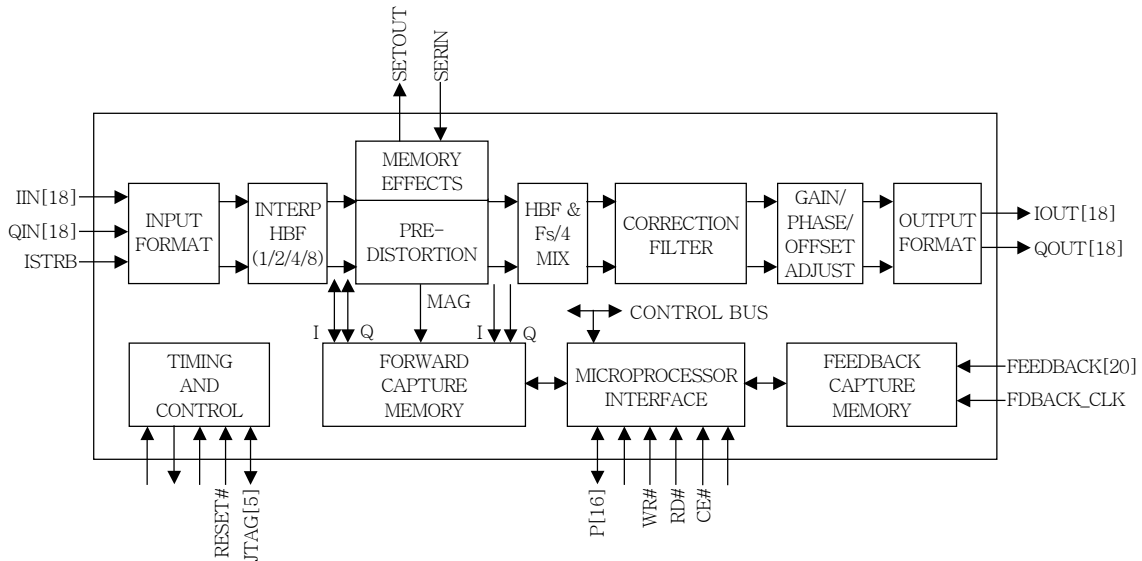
SETOUT
SERIN

MEMORY EFFECTS

IIN[18]
QIN[18]
ISTRB

INPUT FORMAT

INTERP HBF (1/2/4/8)

PRE-DISTORTION

HBF & Fs/4 MIX

CORRECTION FILTER

GAIN/ PHASE/ OFFSET ADJUST

OUTPUT FORMAT

IOUT[18]
QOUT[18]

MAG
I Q
I Q

CONTROL BUS

TIMING AND CONTROL

FORWARD CAPTURE MEMORY

MICROPROCESSOR INTERFACE

FEEDBACK CAPTURE MEMORY

FEEDBACK[20]
FDBACK_CLK

RESET#
JTAG[5]

P[16]
WR#
RD#
CE#